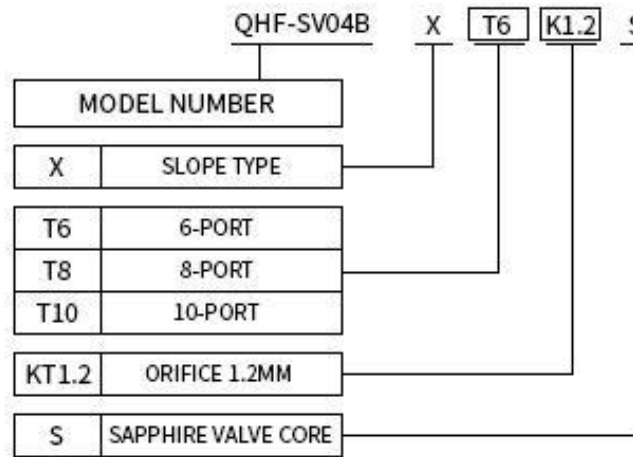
QHF-SV04B X T6 K1.2 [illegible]

MODEL NUMBER

| X | SLOPE TYPE |
|---|---|

| T6 | 6-PORT |
|---|---|
| T8 | 8-PORT |
| T10 | 10-PORT |

| KT1.2 | ORIFICE 1.2MM |
|---|---|

| S | SAPPHIRE VALVE CORE |
|---|---|